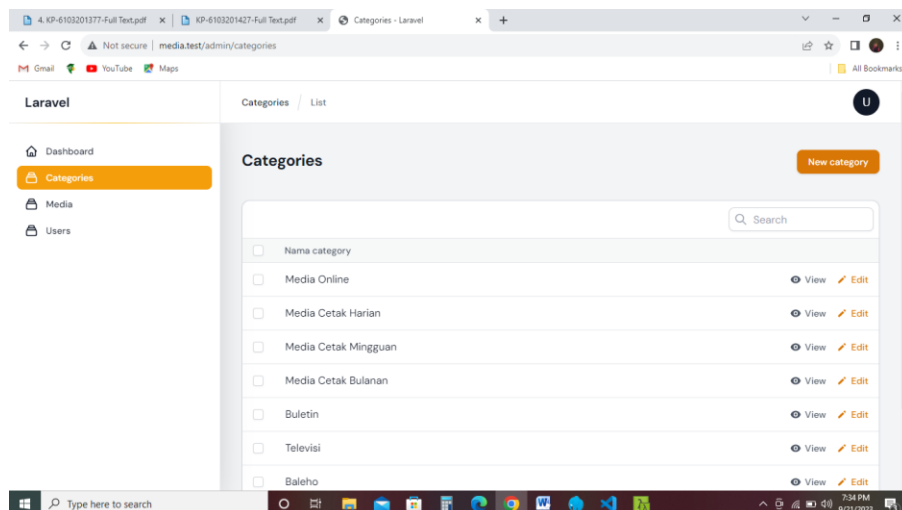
4. KP-6103201377-Full Text.pdf × KP-6103201427-Full Text.pdf × Categories - Laravel × +

Not secure | media.test/admin/categories

Gmail YouTube Maps All Bookmarks

Laravel

Categories / List

U

Dashboard
Categories
Media
Users

Categories

New category

Search

| | Nama category | |
|---|---|---|
| | Media Online | View Edit |
| | Media Cetak Harian | View Edit |
| | Media Cetak Mingguan | View Edit |
| | Media Cetak Bulanan | View Edit |
| | Buletin | View Edit |
| | Televisi | View Edit |
| | Baleho | View Edit |

Type here to search

7:34 PM
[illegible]